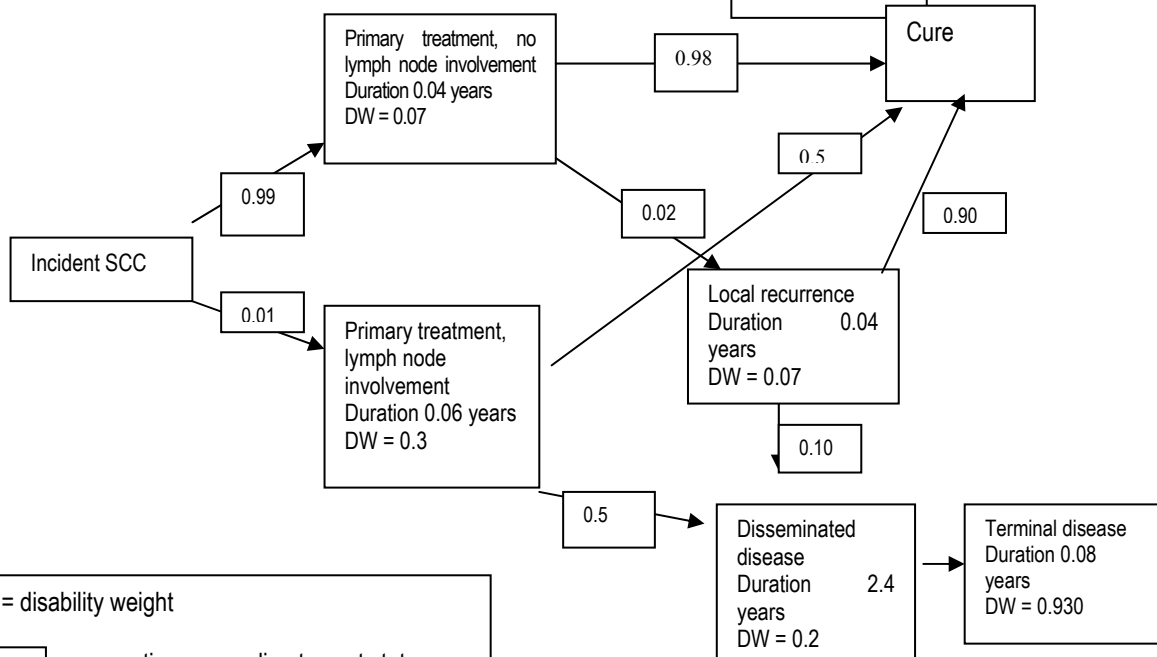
Cure

Primary treatment, no lymph node involvement Duration 0.04 years DW = 0.07

0.98

0.5

0.99

0.02

0.90

Incident SCC

0.01

Primary treatment, lymph node involvement Duration 0.06 years DW = 0.3

Local recurrence Duration 0.04 years DW = 0.07

0.10

0.5

Disseminated disease Duration 2.4 years DW = 0.2

Terminal disease Duration 0.08 years DW = 0.930

= disability weight

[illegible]